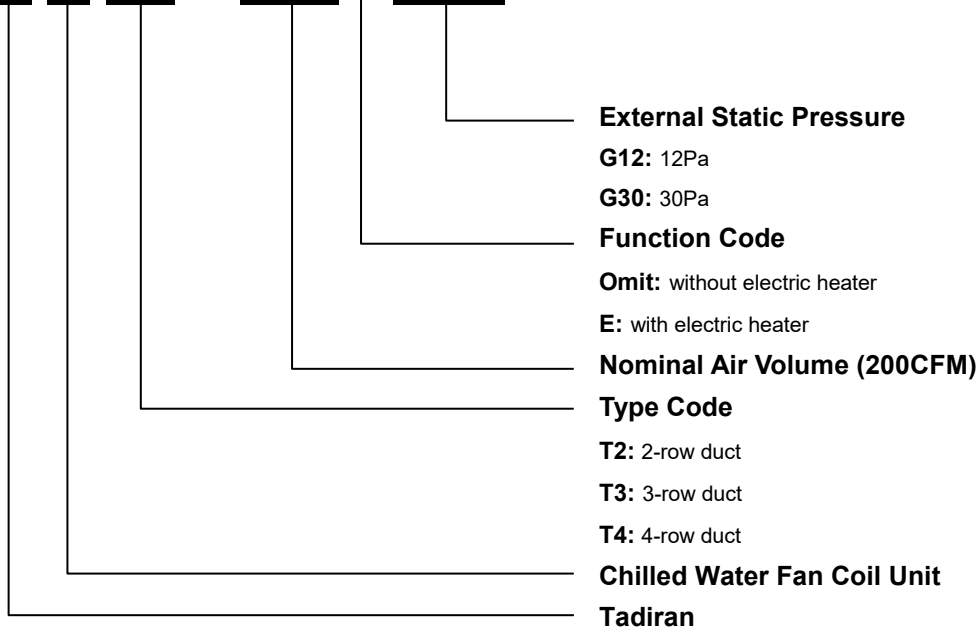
External Static Pressure
G12: 12Pa
G30: 30Pa
Function Code
Omit: without electric heater
E: with electric heater
Nominal Air Volume (200CFM)
Type Code
T2: 2-row duct
T3: 3-row duct
T4: 4-row duct
Chilled Water Fan Coil Unit
Tadiran